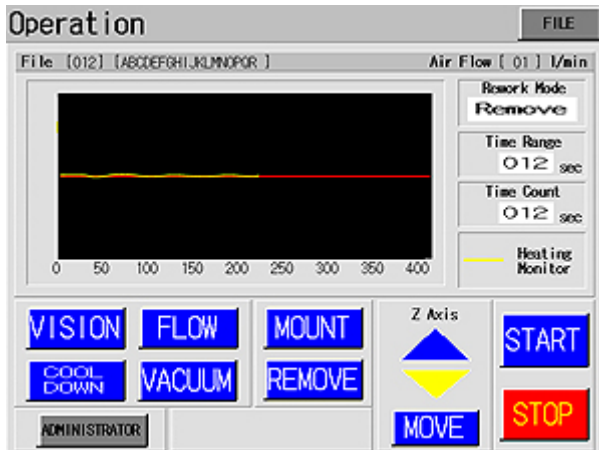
Operation

FILE

File [012] [ABCDEFGHIJKLMNOPQR ]

Air Flow [ 01 ] l/min

Rework Mode
Remove

Time Range
012 sec

Time Count
012 sec

Heating Monitor

0 50 100 150 200 250 300 350 400

VISION

FLOW

MOUNT

COOL DOWN

VACUUM

REMOVE

Z Axis

MOVE

START

STOP

ADMINISTRATOR